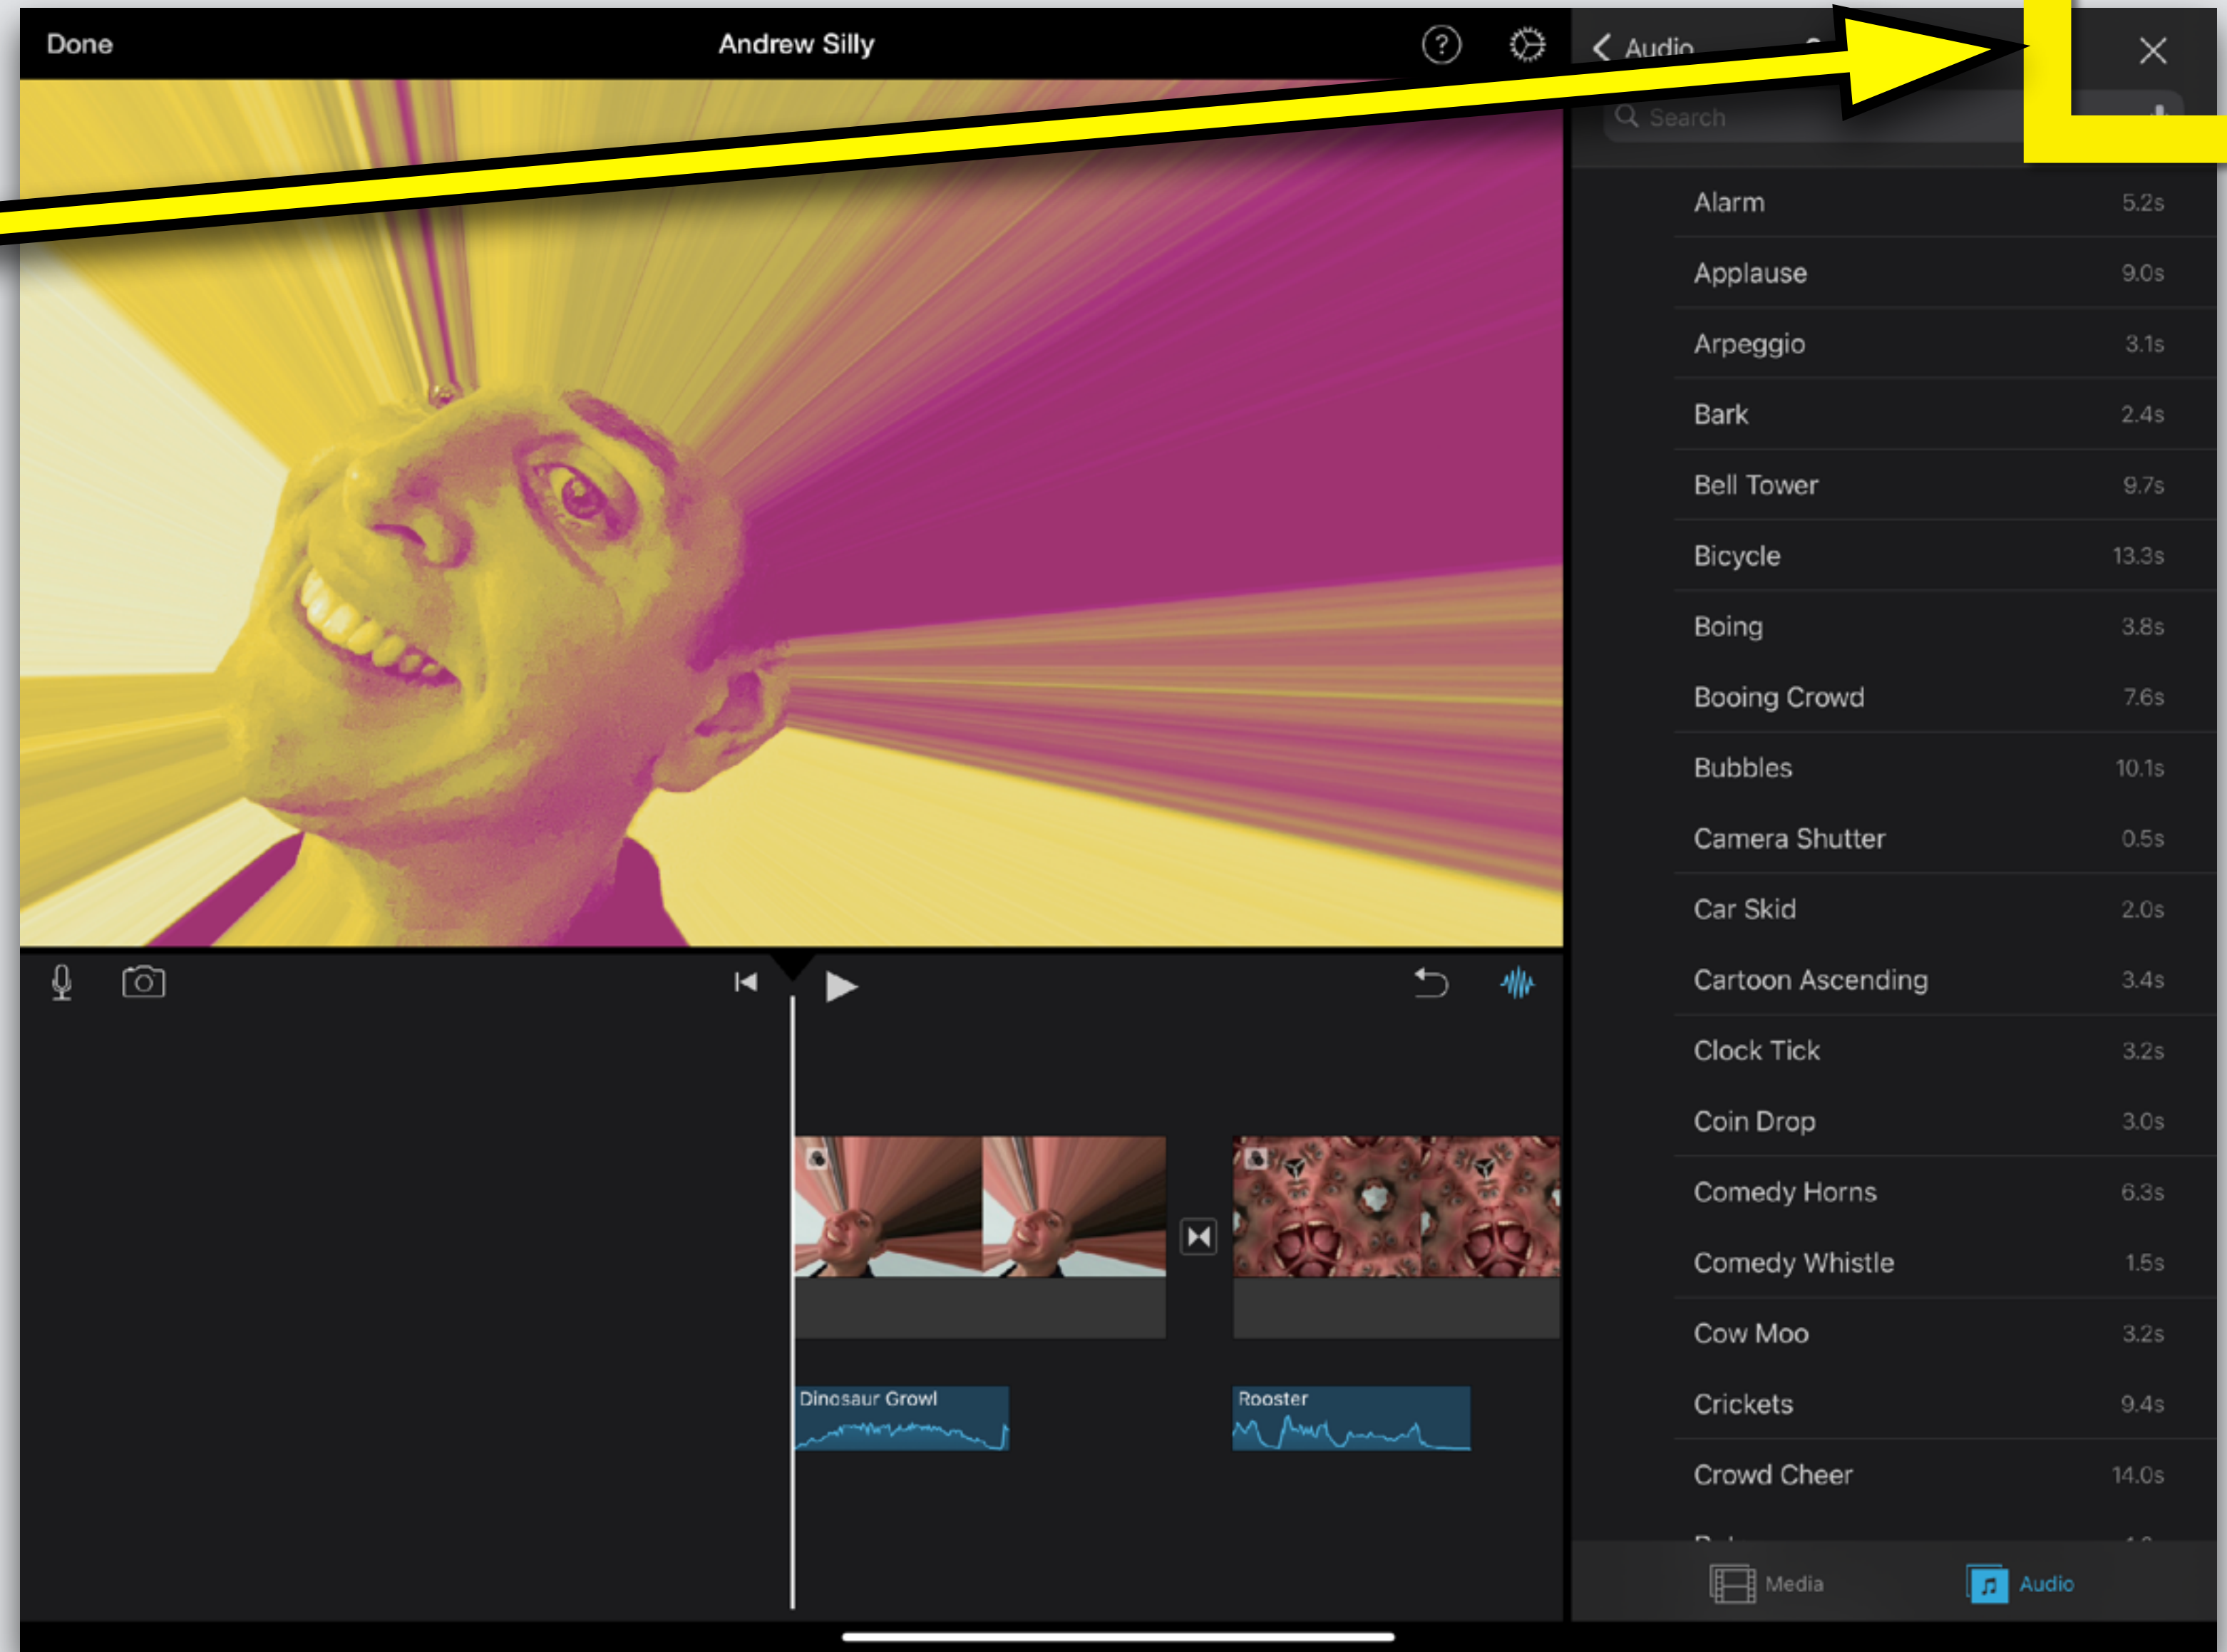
Done

Andrew Silly

Audio

Search

| | |
|---|---|
| Alarm | 5.2s |
| Applause | 9.0s |
| Arpeggio | 3.1s |
| Bark | 2.4s |
| Bell Tower | 9.7s |
| Bicycle | 13.3s |
| Boing | 3.8s |
| Booing Crowd | 7.6s |
| Bubbles | 10.1s |
| Camera Shutter | 0.5s |
| Car Skid | 2.0s |
| Cartoon Ascending | 3.4s |
| Clock Tick | 3.2s |
| Coin Drop | 3.0s |
| Comedy Horns | 6.3s |
| Comedy Whistle | 1.5s |
| Cow Moo | 3.2s |
| Crickets | 9.4s |
| Crowd Cheer | 14.0s |

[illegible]

Dinosaur Growl

Rooster

Media

Audio